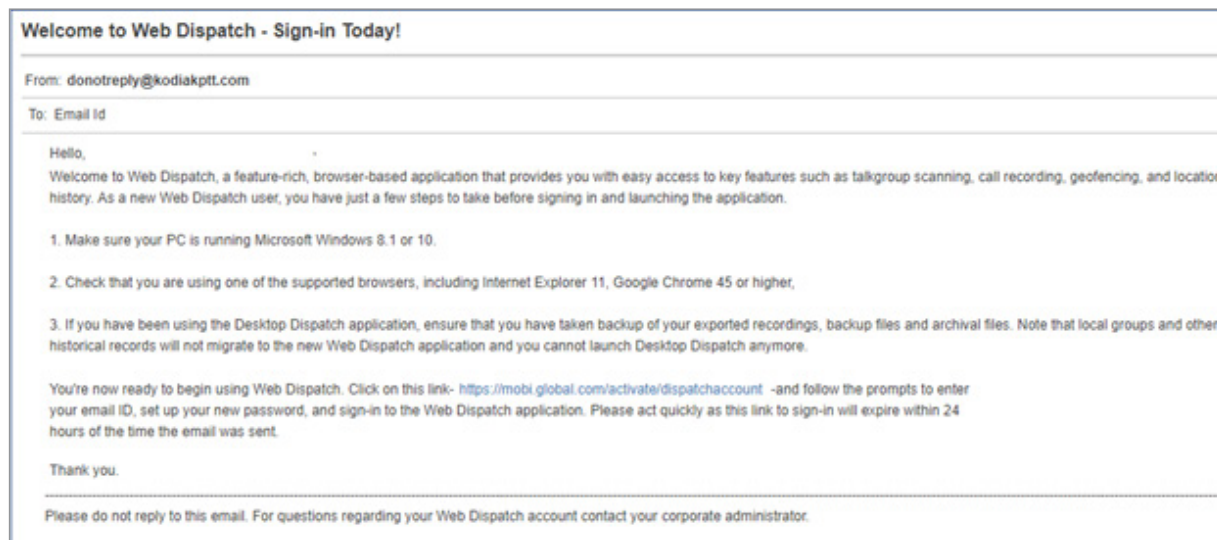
Welcome to Web Dispatch - Sign-in Today!

From: donotreply@kodiakptt.com

To: Email Id

Hello,

Welcome to Web Dispatch, a feature-rich, browser-based application that provides you with easy access to key features such as talkgroup scanning, call recording, geofencing, and locatio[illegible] history. As a new Web Dispatch user, you have just a few steps to take before signing in and launching the application.

1. Make sure your PC is running Microsoft Windows 8.1 or 10.

2. Check that you are using one of the supported browsers, including Internet Explorer 11, Google Chrome 45 or higher,

3. If you have been using the Desktop Dispatch application, ensure that you have taken backup of your exported recordings, backup files and archival files. Note that local groups and other historical records will not migrate to the new Web Dispatch application and you cannot launch Desktop Dispatch anymore.

You're now ready to begin using Web Dispatch. Click on this link- https://mobi.global.com/activate/dispatchaccount -and follow the prompts to enter your email ID, set up your new password, and sign-in to the Web Dispatch application. Please act quickly as this link to sign-in will expire within 24 hours of the time the email was sent.

Thank you.

Please do not reply to this email. For questions regarding your Web Dispatch account contact your corporate administrator.